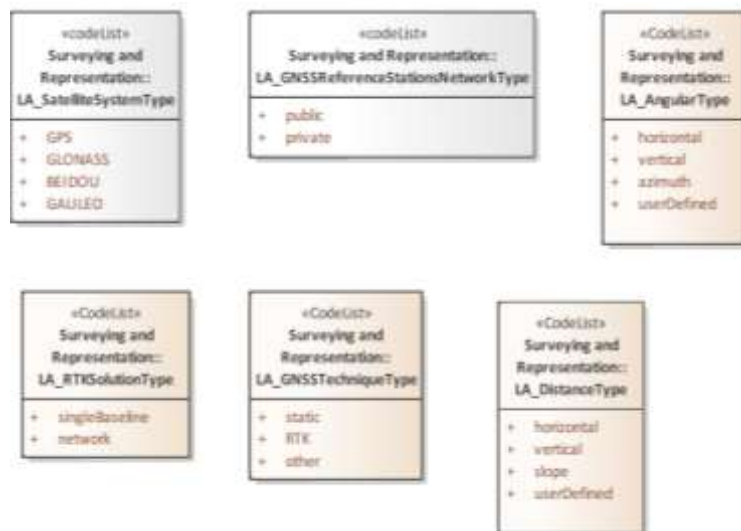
«codeList»
Surveying and Representation:: LA_SatelliteSystemType

+ GPS
+ GLONASS
+ BEIDOU
+ GALILEO

«codeList»
Surveying and Representation:: LA_GNSSReferenceStationsNetworkType

+ public
+ private

«CodeList»
Surveying and Representation:: LA_AngularType

+ horizontal
+ vertical
+ azimuth
+ userDefined

«CodeList»
Surveying and Representation:: LA_RTKSolutionType

+ singleBaseline
+ network

«CodeList»
Surveying and Representation:: LA_GNSSTechniqueType

+ static
+ RTK
+ other

«CodeList»
Surveying and Representation:: LA_DistanceType

+ horizontal
+ vertical
+ slope
+ userDefined